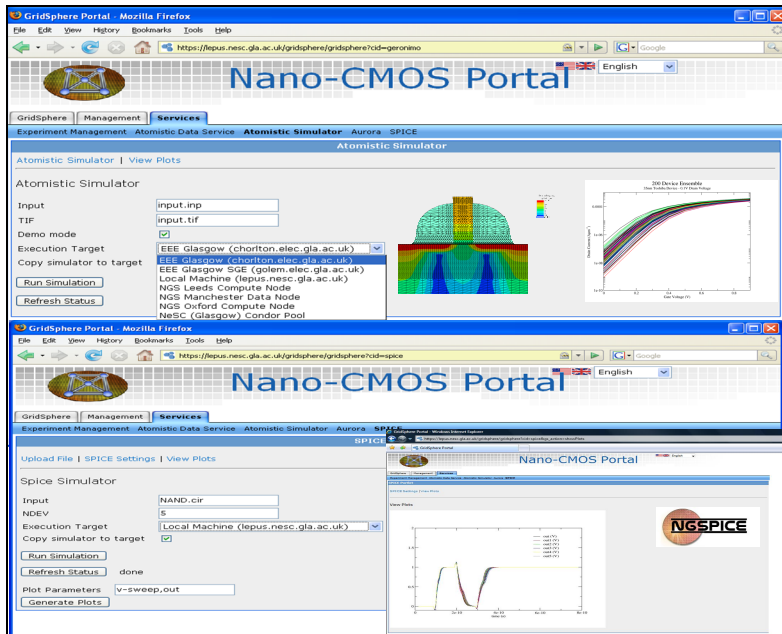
GridSphere Portal - Mozilla Firefox

File Edit View History Bookmarks Tools Help

https://lepus.nesc.gla.ac.uk/gridsphere/gridsphere?cid=geronimo

Google

Nano-CMOS Portal

English

GridSphere Management Services

Experiment Management Atomistic Data Service Atomistic Simulator Aurora SPICE

Atomistic Simulator

Atomistic Simulator | View Plots

Atomistic Simulator

Input input.inp

TIF input.tif

Demo mode

Execution Target EEE Glasgow (chorlton.elec.gla.ac.uk)

Copy simulator to target

Run Simulation

Refresh Status

EEE Glasgow (chorlton.elec.gla.ac.uk)
EEE Glasgow SGE (golem.elec.gla.ac.uk)
Local Machine (lepus.nesc.gla.ac.uk)
NGS Leeds Compute Node
NGS Manchester Data Node
NGS Oxford Compute Node
NeSC (Glasgow) Condor Pool

200 Device Ensemble

GridSphere Portal - Mozilla Firefox

File Edit View History Bookmarks Tools Help

https://lepus.nesc.gla.ac.uk/gridsphere/gridsphere?cid=spice

Google

Nano-CMOS Portal

English

GridSphere Management Services

Experiment Management Atomistic Data Service Atomistic Simulator Aurora SPICE

SPICE

Upload File | SPICE Settings | View Plots

Spice Simulator

Input NAND.cir

NDEV 5

Execution Target Local Machine (lepus.nesc.gla.ac.uk)

Copy simulator to target

Run Simulation

Refresh Status done

Plot Parameters v-sweep,out

Generate Plots

Nano-CMOS Portal

View Plots

NGSPICE